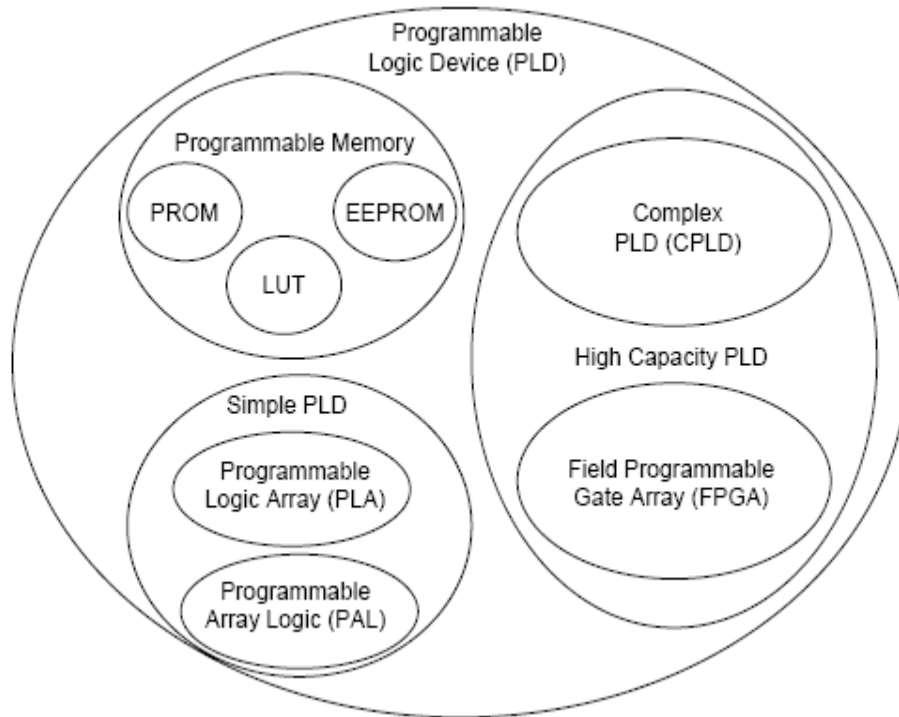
Programmable Logic Device (PLD)

Programmable Memory

PROM

EEPROM

LUT

Complex PLD (CPLD)

High Capacity PLD

Field Programmable Gate Array (FPGA)

Simple PLD

Programmable Logic Array (PLA)

Programmable Array Logic (PAL)